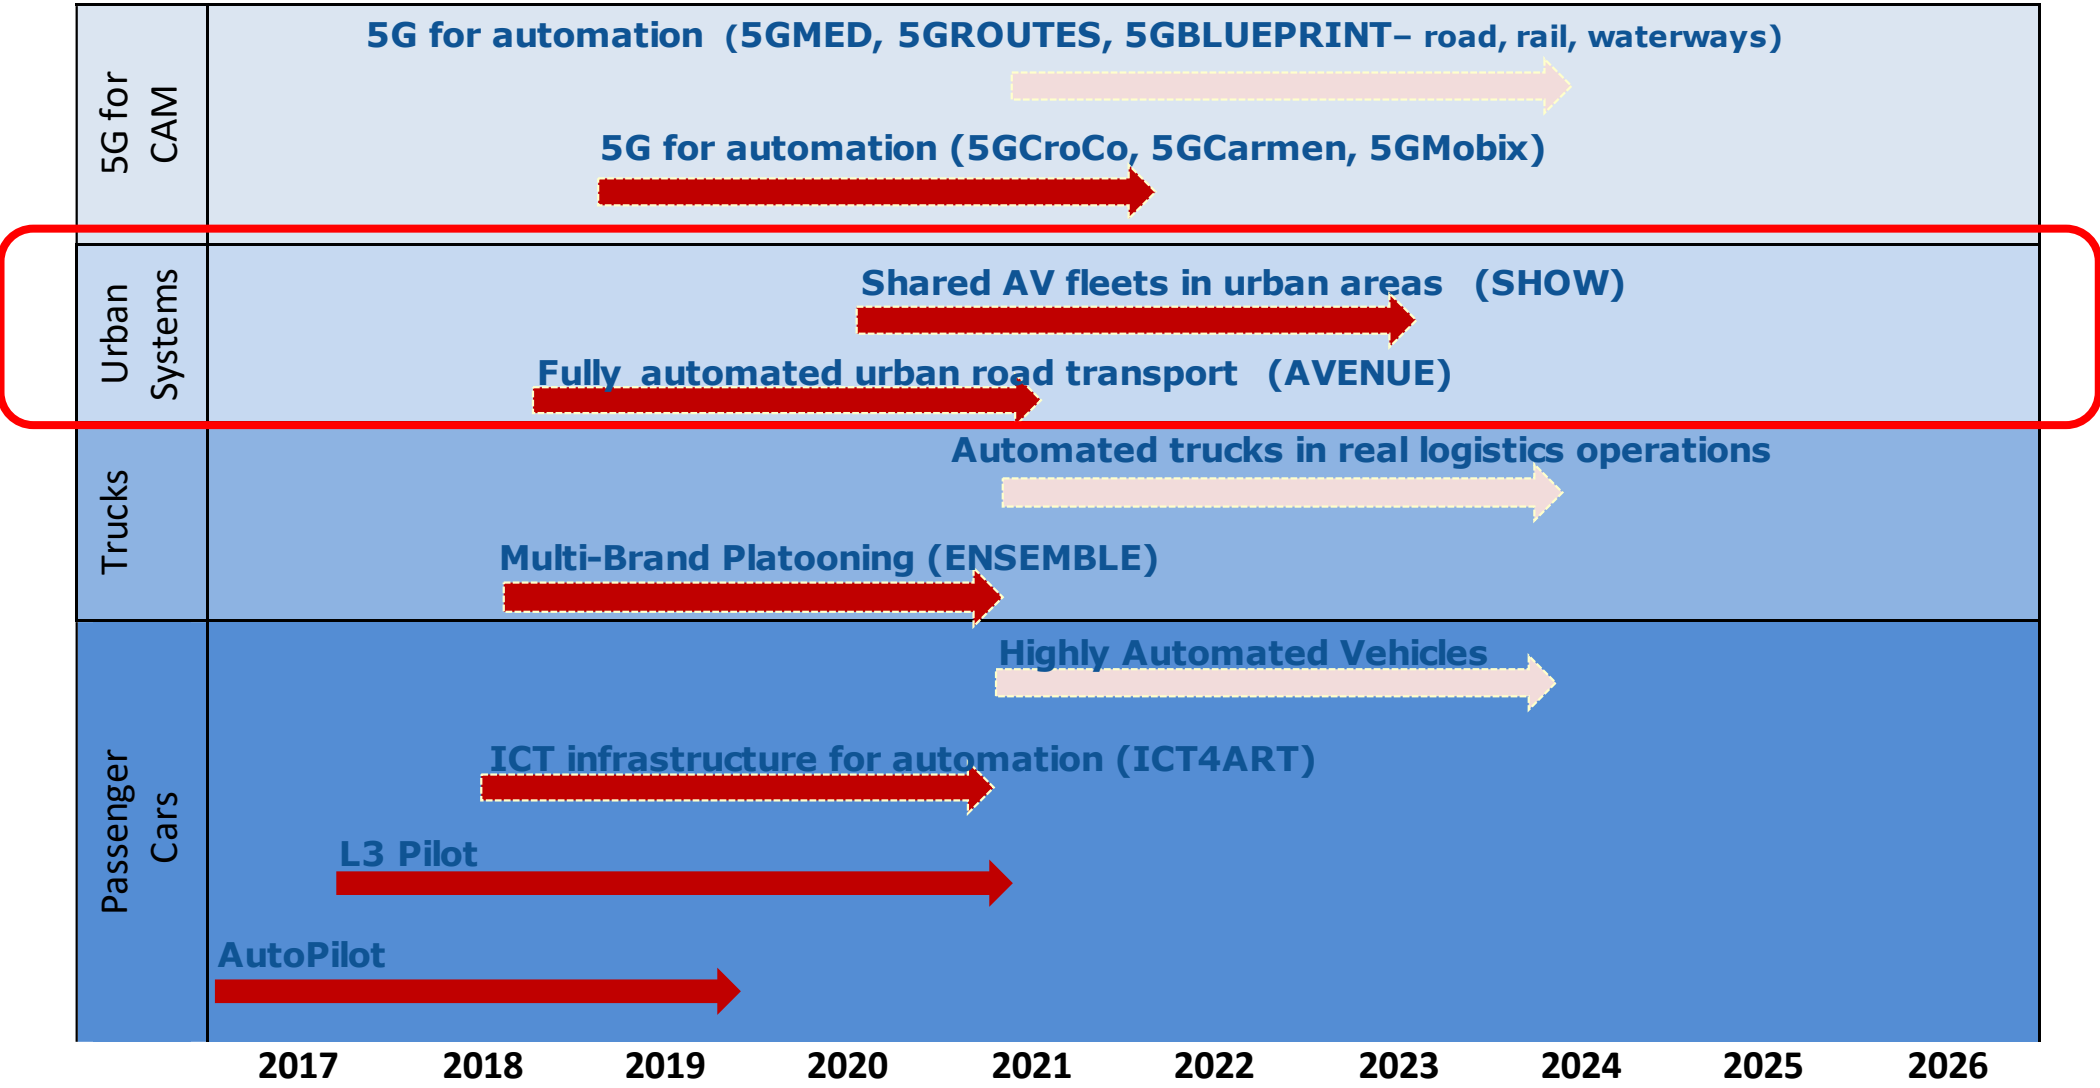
5G for CAM

5G for automation (5GMED, 5GROUTES, 5GBLUEPRINT– road, rail, waterways)

5G for automation (5GCroCo, 5GCarmen, 5GMobix)

Urban Systems

Shared AV fleets in urban areas (SHOW)

Fully automated urban road transport (AVENUE)

Trucks

Automated trucks in real logistics operations

Multi-Brand Platooning (ENSEMBLE)

Passenger Cars

Highly Automated Vehicles

ICT infrastructure for automation (ICT4ART)

L3 Pilot

AutoPilot

2017 2018 2019 2020 2021 2022 2023 2024 2025 2026